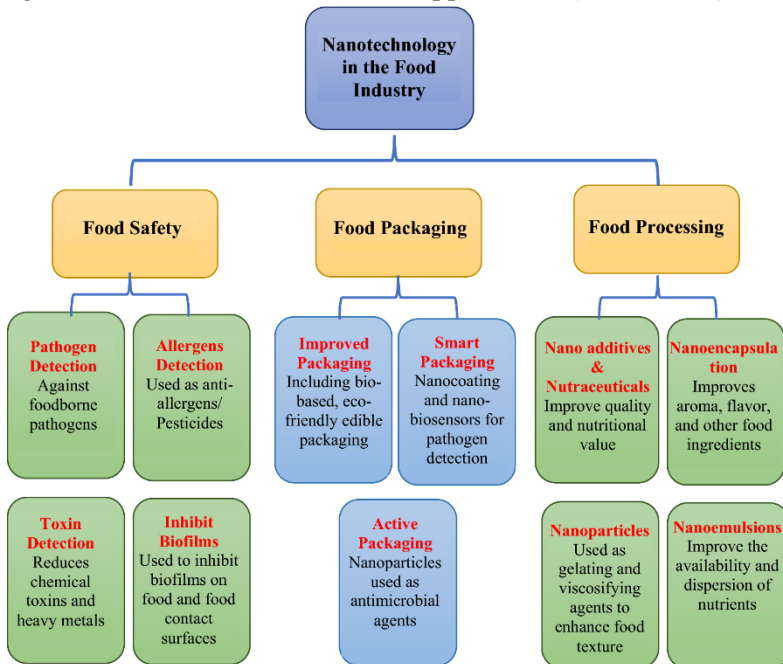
Nanotechnology in the Food Industry

Food Safety

Pathogen Detection
Against foodborne pathogens

Allergens Detection
Used as anti-allergens/ Pesticides

Toxin Detection
Reduces chemical toxins and heavy metals

Inhibit Biofilms
Used to inhibit biofilms on food and food contact surfaces

Food Packaging

Improved Packaging
Including bio-based, eco-friendly edible packaging

Smart Packaging
Nanocoating and nano-biosensors for pathogen detection

Active Packaging
Nanoparticles used as antimicrobial agents

Food Processing

Nano additives & Nutraceuticals
Improve quality and nutritional value

Nanoencapsulation
Improves aroma, flavor, and other food ingredients

Nanoparticles
Used as gelating and viscosifying agents to enhance food texture

Nanoemulsions
Improve the availability and dispersion of nutrients